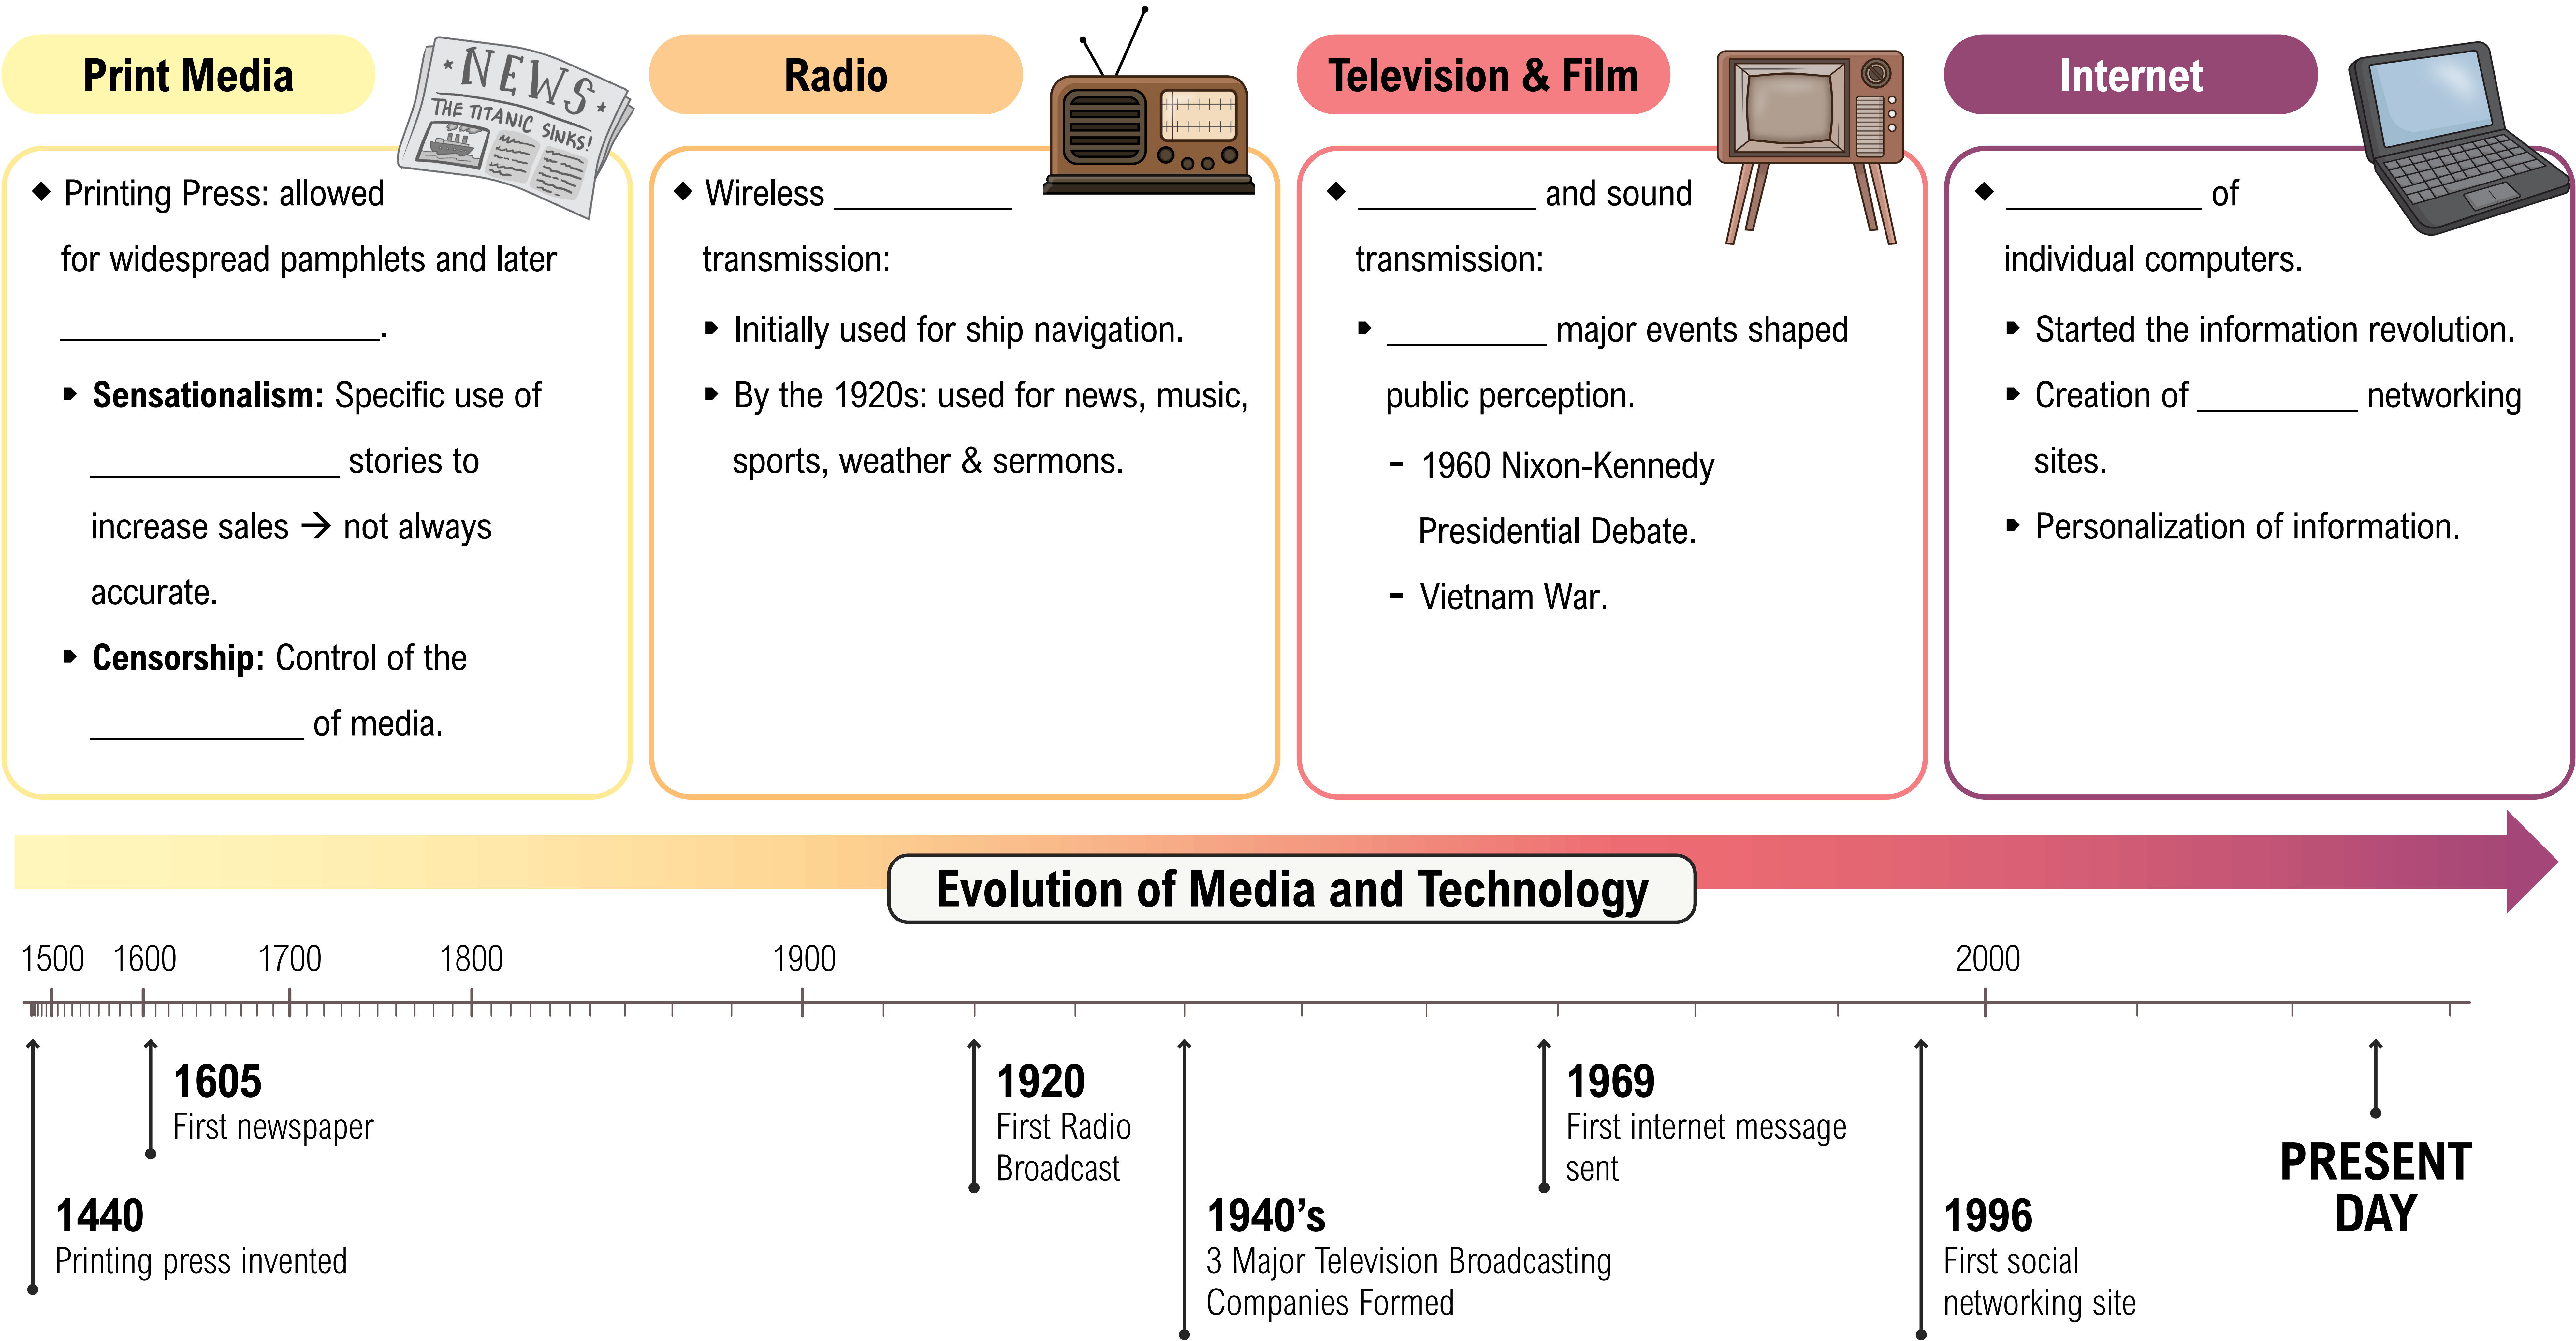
Print Media

NEWS
THE TITANIC SINKS!

◆ Printing Press: allowed for widespread pamphlets and later ________________.

▸ **Sensationalism:** Specific use of ______________ stories to increase sales → not always accurate.

▸ **Censorship:** Control of the ____________ of media.

Radio

◆ Wireless __________ transmission:

▸ Initially used for ship navigation.

▸ By the 1920s: used for news, music, sports, weather & sermons.

Television & Film

◆ __________ and sound transmission:

▸ _________ major events shaped public perception.

- 1960 Nixon-Kennedy Presidential Debate.

- Vietnam War.

Internet

◆ ___________ of individual computers.

▸ Started the information revolution.

▸ Creation of _________ networking sites.

▸ Personalization of information.

Evolution of Media and Technology

1500 1600 1700 1800 1900 2000

1605
First newspaper

1440
Printing press invented

1920
First Radio Broadcast

1940's
3 Major Television Broadcasting Companies Formed

1969
First internet message sent

1996
First social networking site

PRESENT DAY